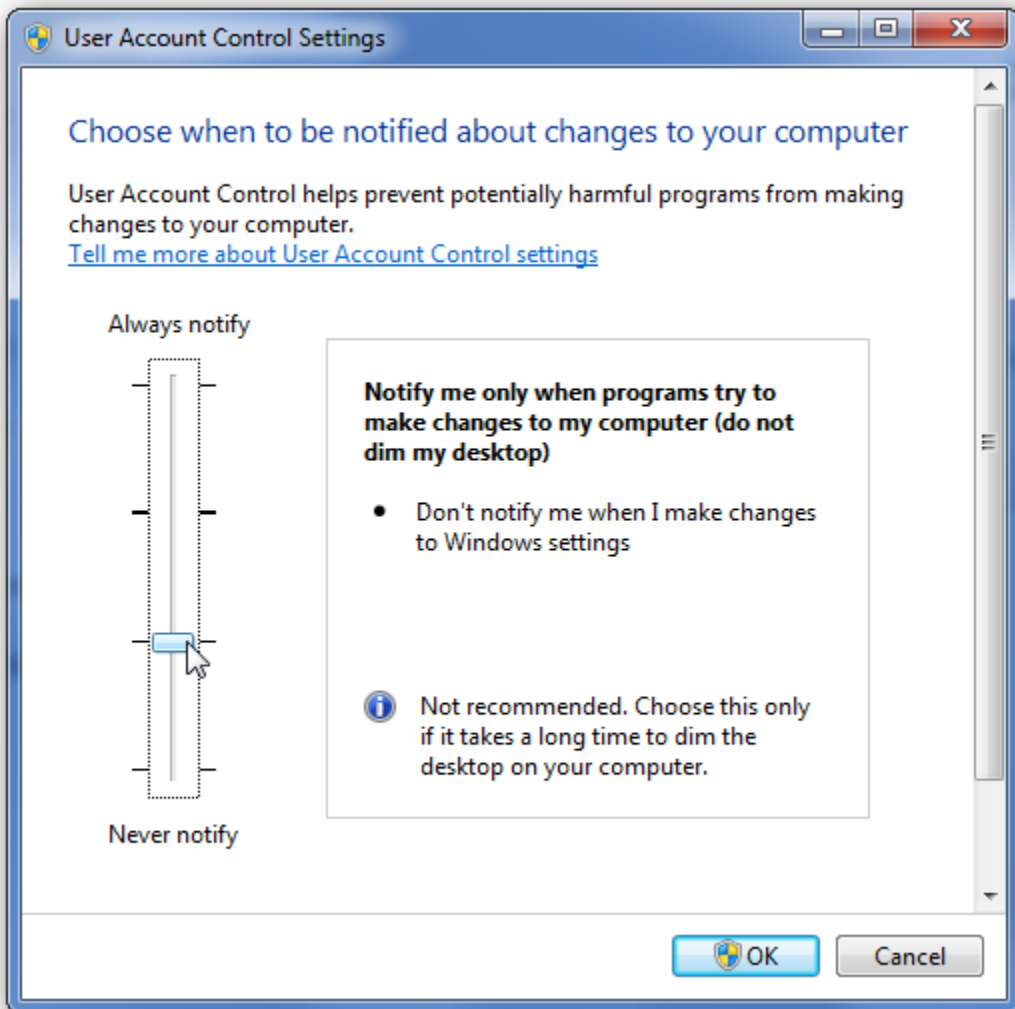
User Account Control Settings

Choose when to be notified about changes to your computer

User Account Control helps prevent potentially harmful programs from making changes to your computer.
Tell me more about User Account Control settings

Always notify

Notify me only when programs try to make changes to my computer (do not dim my desktop)

- Don't notify me when I make changes to Windows settings

Not recommended. Choose this only if it takes a long time to dim the desktop on your computer.

Never notify

OK
Cancel